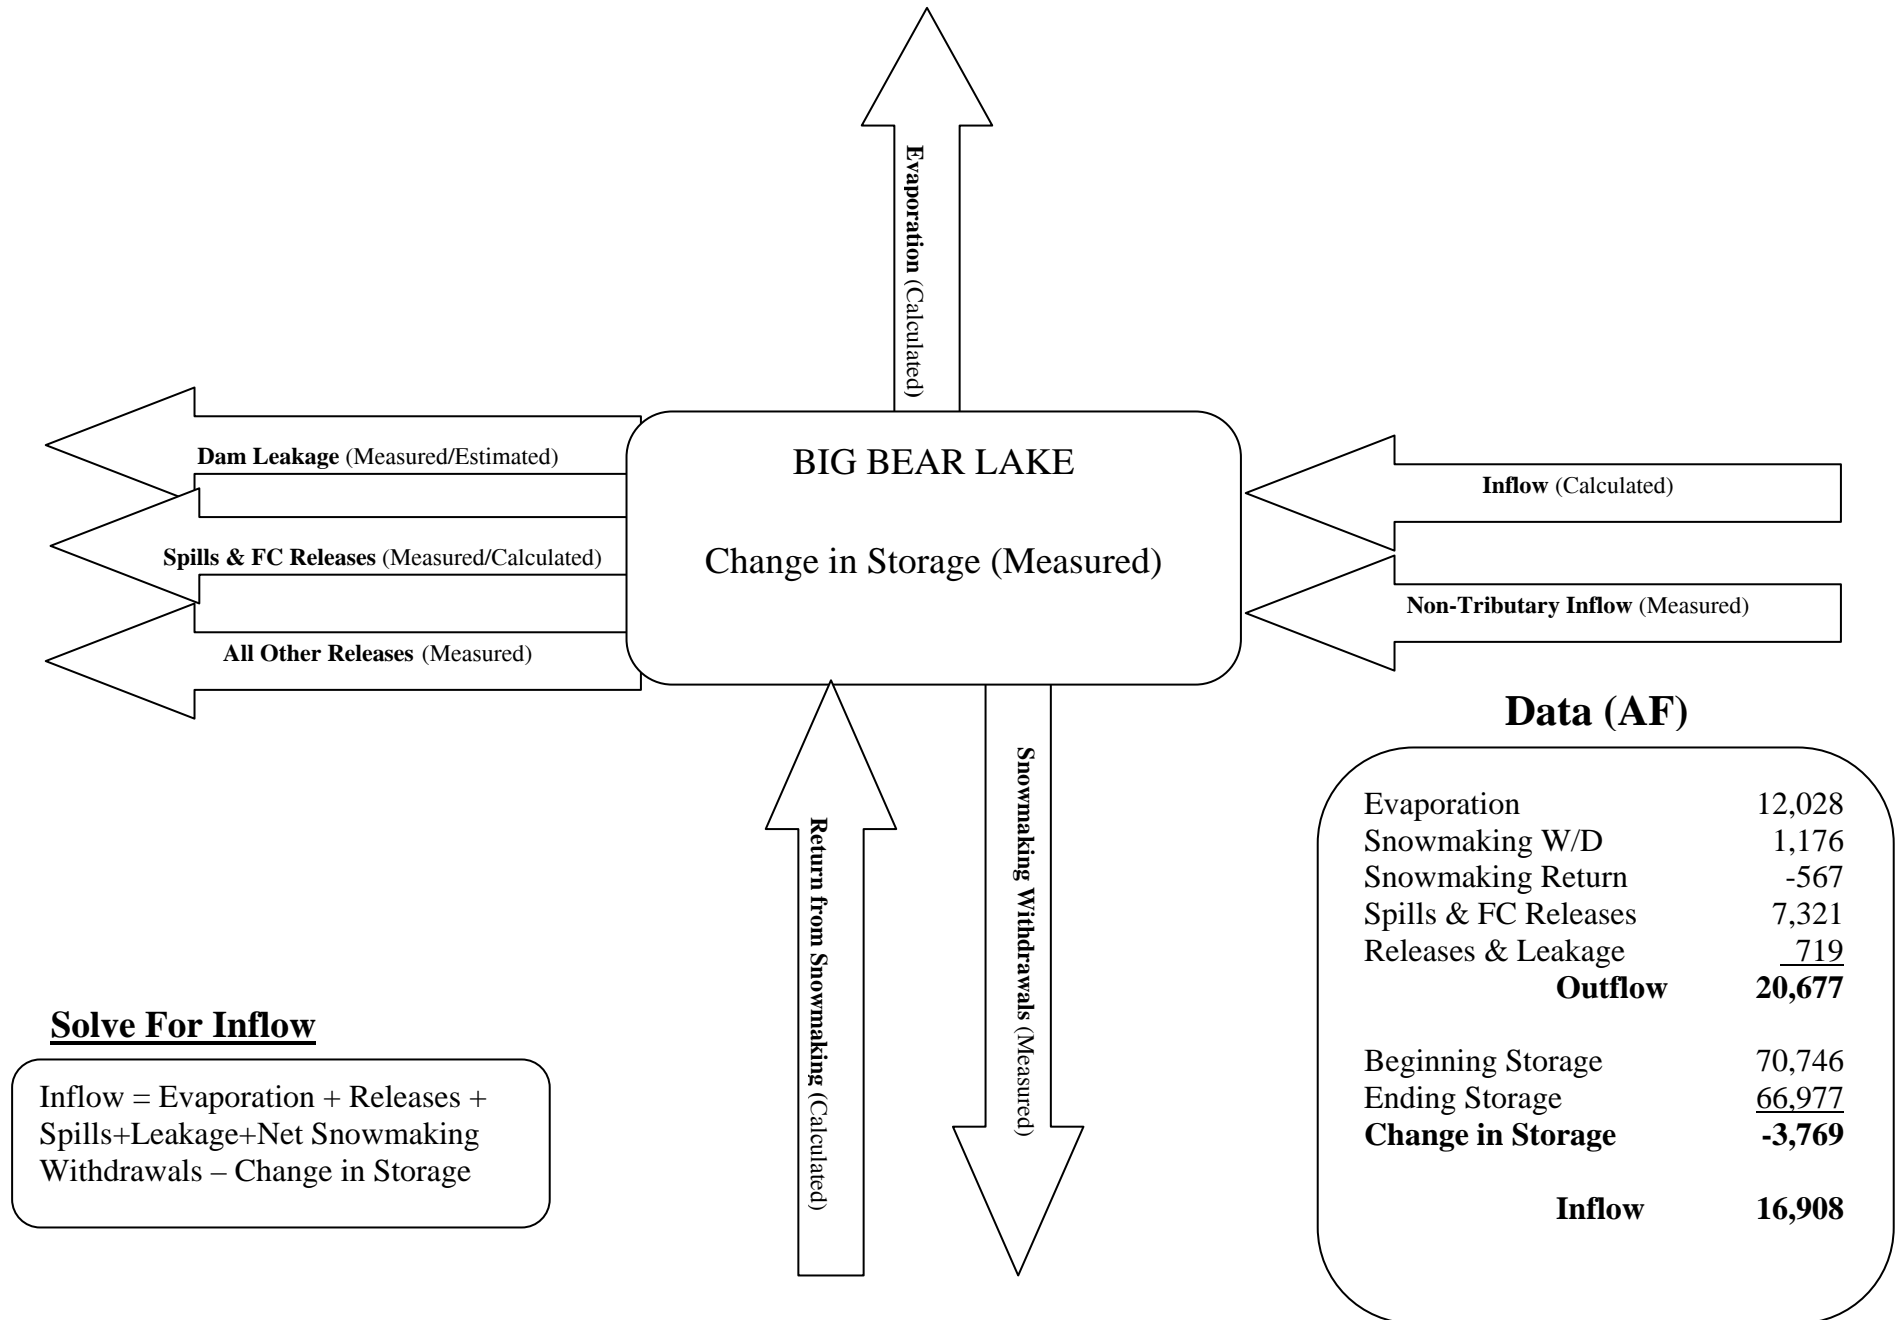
Evaporation (Calculated)

Dam Leakage (Measured/Estimated)

Spills & FC Releases (Measured/Calculated)

All Other Releases (Measured)

BIG BEAR LAKE

Change in Storage (Measured)

Inflow (Calculated)

Non-Tributary Inflow (Measured)

Return from Snowmaking (Calculated)

Snowmaking Withdrawals (Measured)

Data (AF)

| | |
|---|---|
| Evaporation | 12,028 |
| Snowmaking W/D | 1,176 |
| Snowmaking Return | -567 |
| Spills & FC Releases | 7,321 |
| Releases & Leakage | 719 |
| **Outflow** | **20,677** |
| Beginning Storage | 70,746 |
| Ending Storage | 66,977 |
| **Change in Storage** | **-3,769** |
| **Inflow** | **16,908** |

Solve For Inflow

Inflow = Evaporation + Releases + Spills+Leakage+Net Snowmaking Withdrawals – Change in Storage